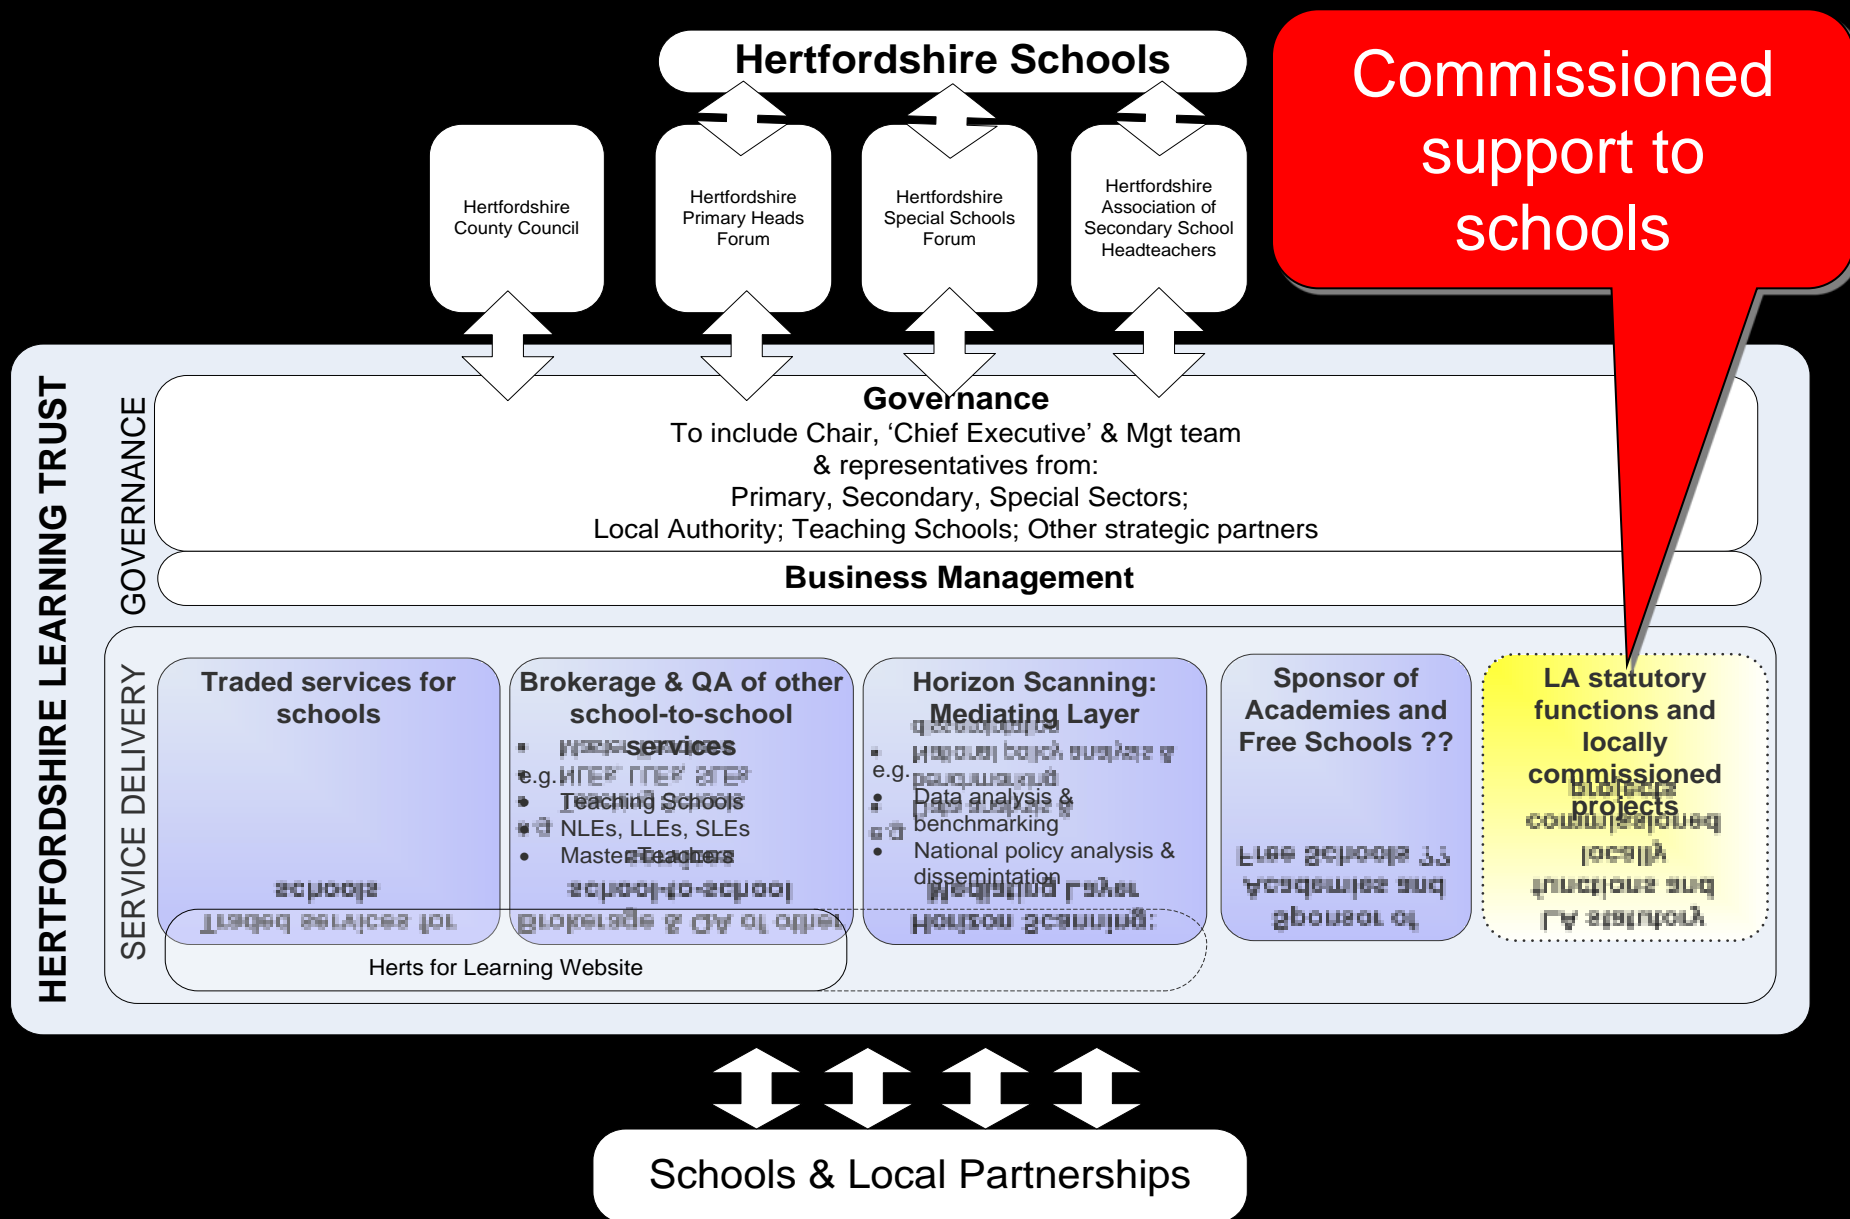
Hertfordshire Schools

Commissioned support to schools

Hertfordshire County Council

Hertfordshire Primary Heads Forum

Hertfordshire Special Schools Forum

Hertfordshire Association of Secondary School Headteachers

HERTFORDSHIRE LEARNING TRUST

GOVERNANCE

Governance
To include Chair, 'Chief Executive' & Mgt team & representatives from:
Primary, Secondary, Special Sectors;
Local Authority; Teaching Schools; Other strategic partners

Business Management

SERVICE DELIVERY

Traded services for schools

Brokerage & QA of other school-to-school services
e.g.
• Teaching Schools
• NLEs, LLEs, SLEs
• Master Teachers

Horizon Scanning: Mediating Layer
e.g.
• Data analysis & benchmarking
• National policy analysis & dissemination

Sponsor of Academies and Free Schools ??

LA statutory functions and locally commissioned projects

Herts for Learning Website

Schools & Local Partnerships